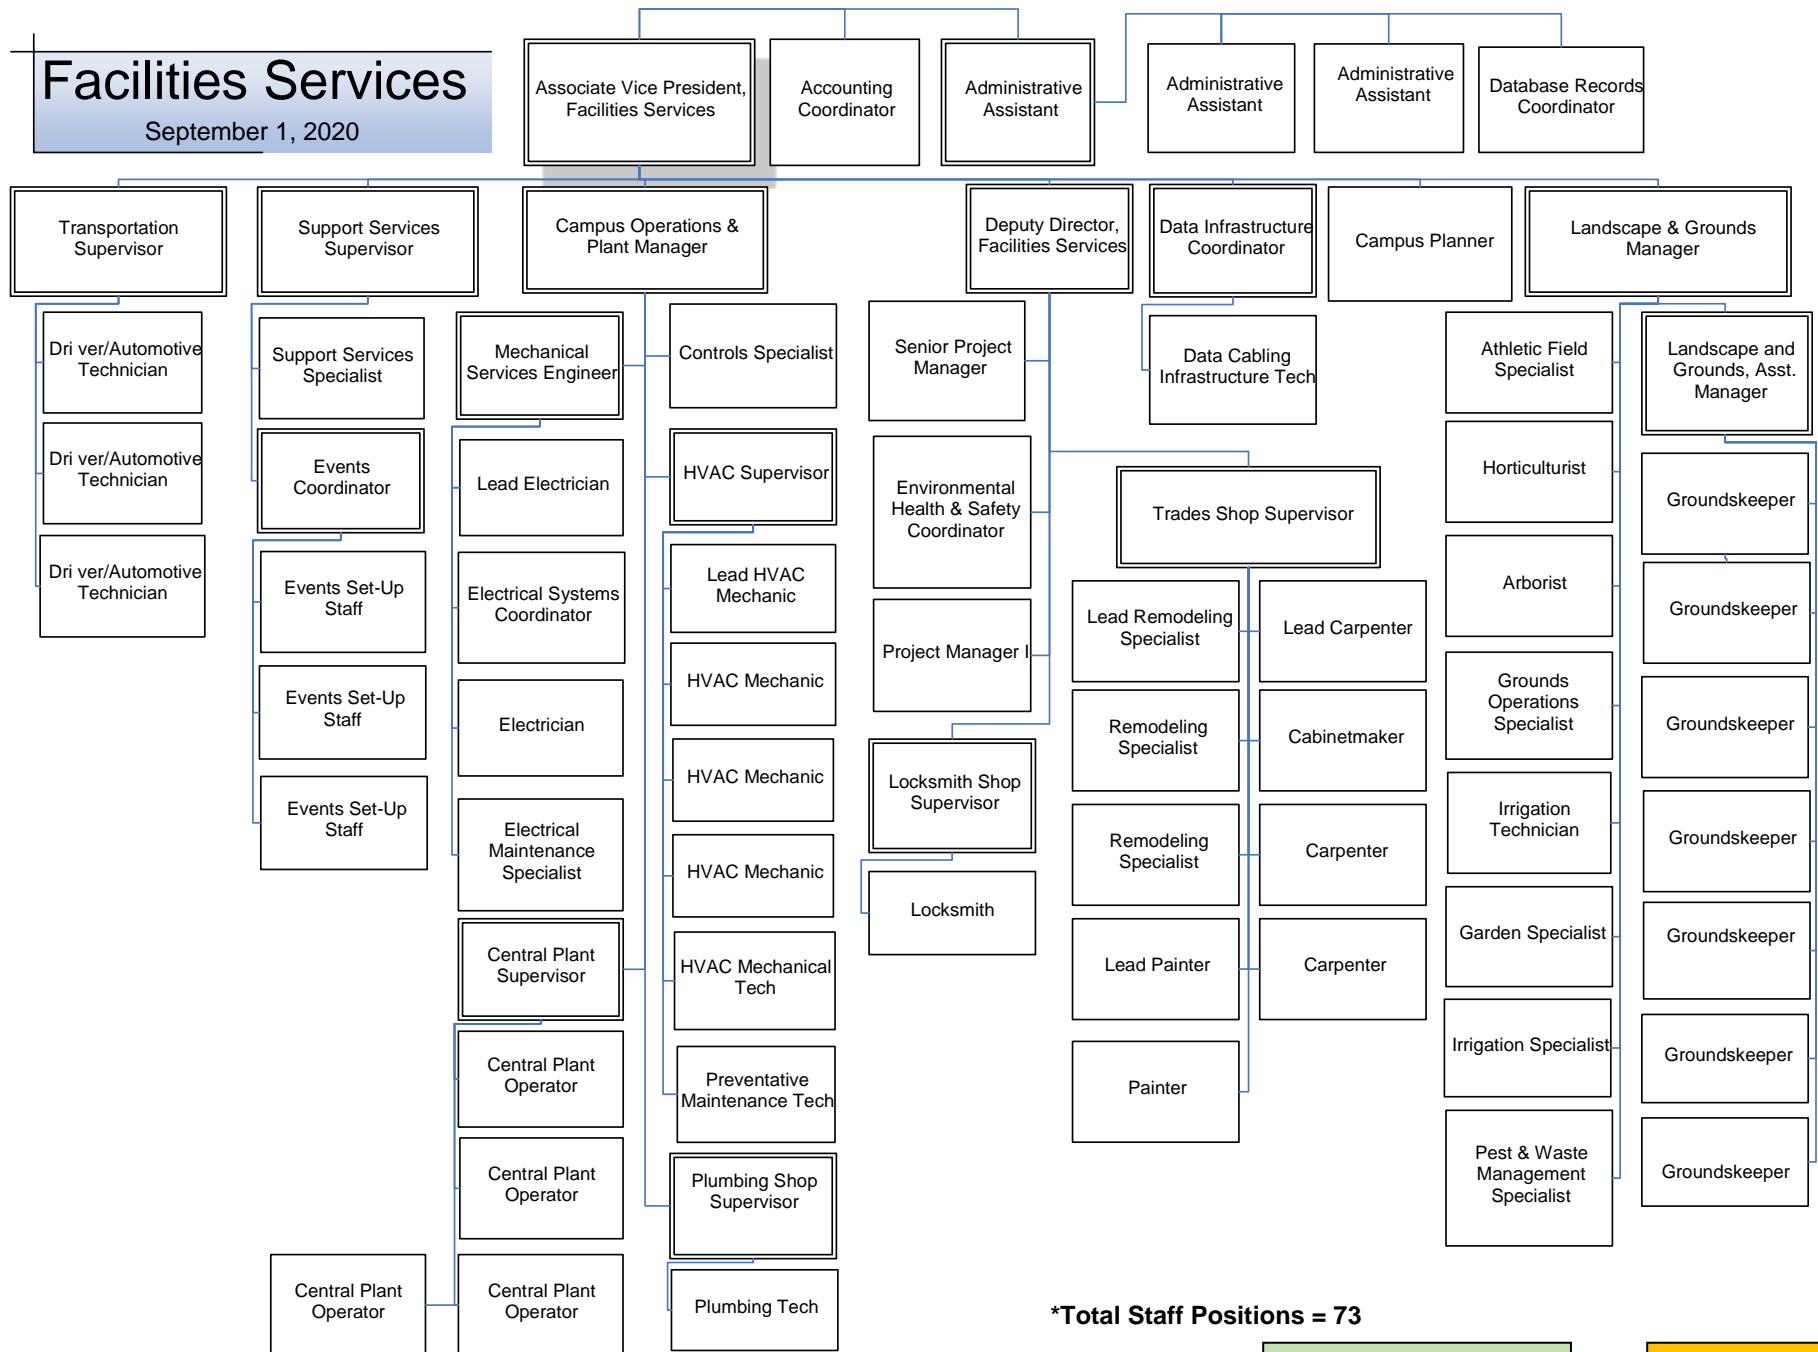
Facilities Services
September 1, 2020

Associate Vice President, Facilities Services

Accounting Coordinator

Administrative Assistant

Administrative Assistant

Administrative Assistant

Database Records Coordinator

Transportation Supervisor

Dri ver/Automotive Technician

Dri ver/Automotive Technician

Dri ver/Automotive Technician

Support Services Supervisor

Support Services Specialist

Events Coordinator

Events Set-Up Staff

Events Set-Up Staff

Events Set-Up Staff

Campus Operations & Plant Manager

Mechanical Services Engineer

Lead Electrician

Electrical Systems Coordinator

Electrician

Electrical Maintenance Specialist

Central Plant Supervisor

Central Plant Operator

Central Plant Operator

Central Plant Operator

Central Plant Operator

Controls Specialist

HVAC Supervisor

Lead HVAC Mechanic

HVAC Mechanic

HVAC Mechanic

HVAC Mechanic

HVAC Mechanical Tech

Preventative Maintenance Tech

Plumbing Shop Supervisor

Plumbing Tech

Deputy Director, Facilities Services

Senior Project Manager

Environmental Health & Safety Coordinator

Project Manager I

Locksmith Shop Supervisor

Locksmith

Data Infrastructure Coordinator

Data Cabling Infrastructure Tech

Trades Shop Supervisor

Lead Remodeling Specialist

Remodeling Specialist

Remodeling Specialist

Lead Painter

Painter

Lead Carpenter

Cabinetmaker

Carpenter

Carpenter

Campus Planner

Landscape & Grounds Manager

Athletic Field Specialist

Horticulturist

Arborist

Grounds Operations Specialist

Irrigation Technician

Garden Specialist

Irrigation Specialist

Pest & Waste Management Specialist

Landscape and Grounds, Asst. Manager

Groundskeeper

Groundskeeper

Groundskeeper

Groundskeeper

Groundskeeper

Groundskeeper

Groundskeeper

*Total Staff Positions = 73